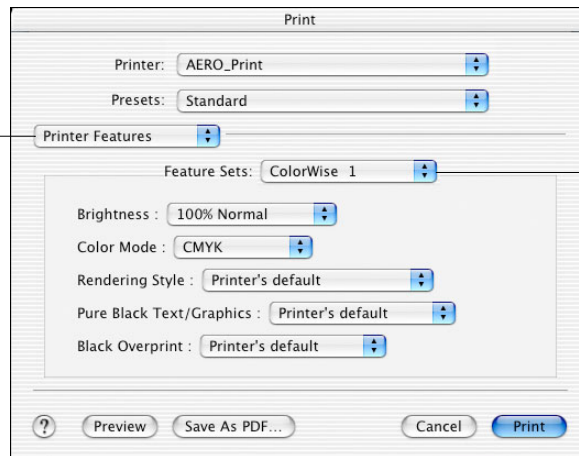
Print

Printer: AERO_Print

Presets: Standard

Printer Features

Feature Sets: ColorWise 1

Brightness : 100% Normal

Color Mode : CMYK

Rendering Style : Printer's default

Pure Black Text/Graphics : Printer's default

Black Overprint : Printer's default

?

Preview

Save As PDF...

Cancel

Print